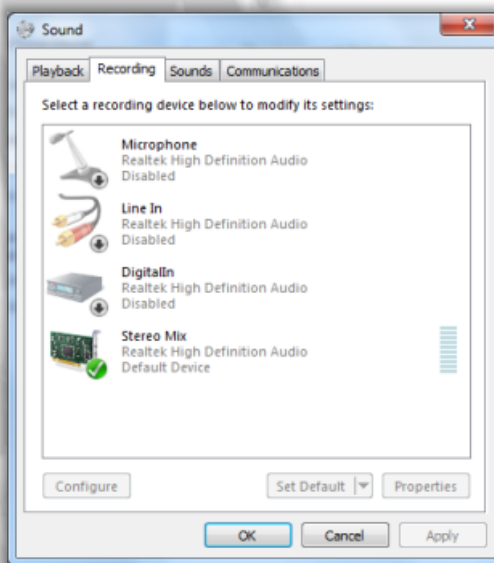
Sound

Playback Recording Sounds Communications

Select a recording device below to modify its settings:

Microphone
Realtek High Definition Audio
Disabled

Line In
Realtek High Definition Audio
Disabled

DigitalIn
Realtek High Definition Audio
Disabled

Stereo Mix
Realtek High Definition Audio
Default Device

Configure

Set Default

Properties

OK

Cancel

Apply